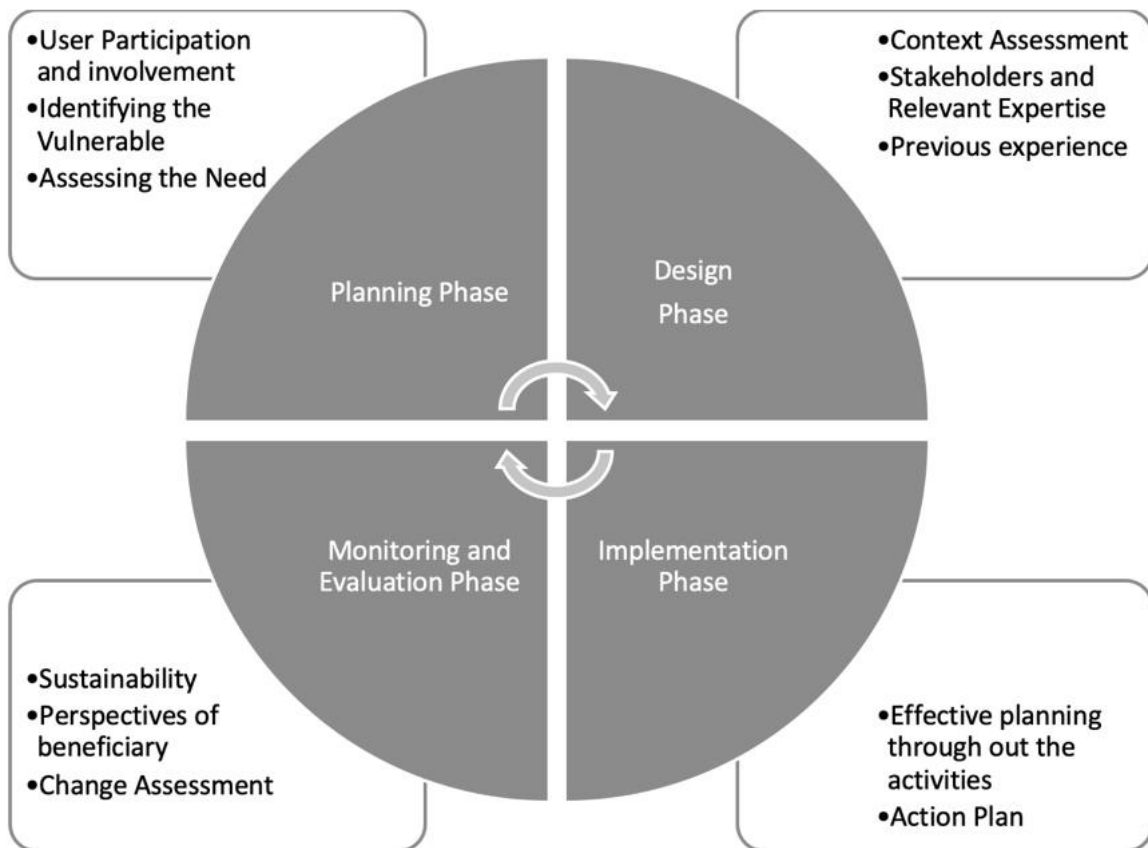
•User Participation and involvement
•Identifying the Vulnerable
•Assessing the Need

•Context Assessment
•Stakeholders and Relevant Expertise
•Previous experience

Planning Phase

Design Phase

Monitoring and Evaluation Phase

Implementation Phase

•Sustainability
•Perspectives of beneficiary
•Change Assessment

•Effective planning through out the activities
•Action Plan